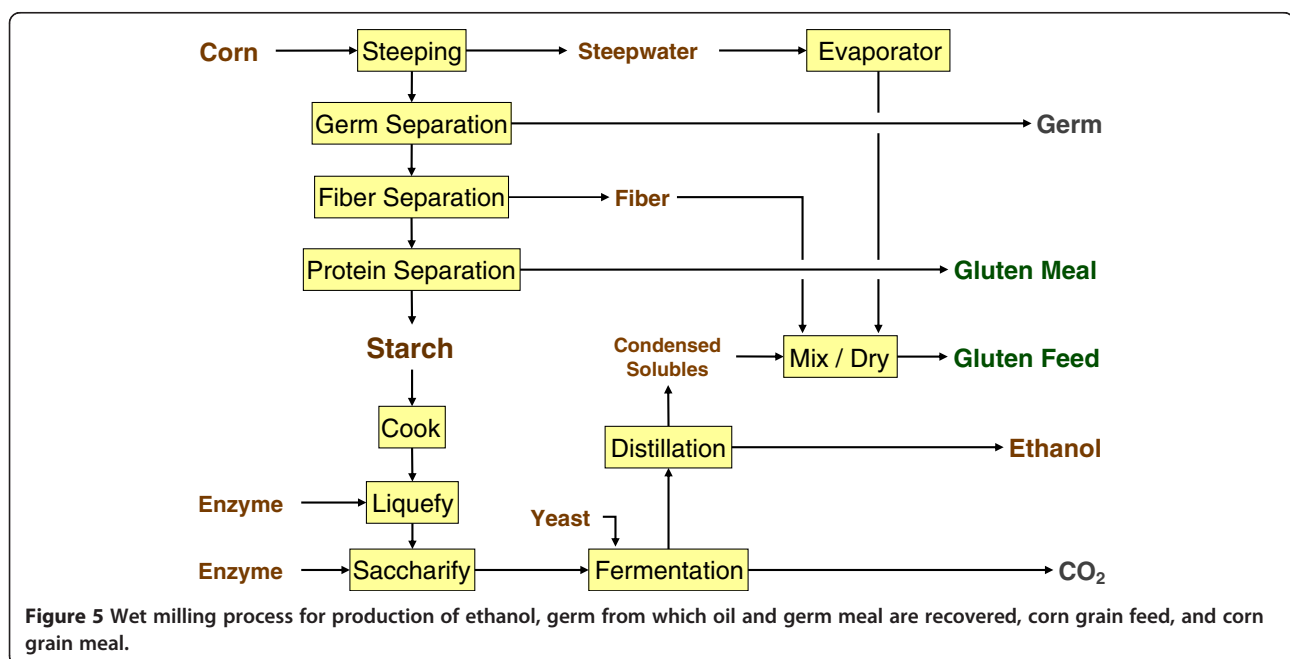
Corn
Steeping
Steepwater
Evaporator
Germ Separation
Germ
Fiber Separation
Fiber
Protein Separation
Gluten Meal
Starch
Condensed Solubles
Mix / Dry
Gluten Feed
Cook
Distillation
Ethanol
Enzyme
Liquefy
Yeast
Enzyme
Saccharify
Fermentation
$CO_2$

**Figure 5** Wet milling process for production of ethanol, germ from which oil and germ meal are recovered, corn grain feed, and corn grain meal.